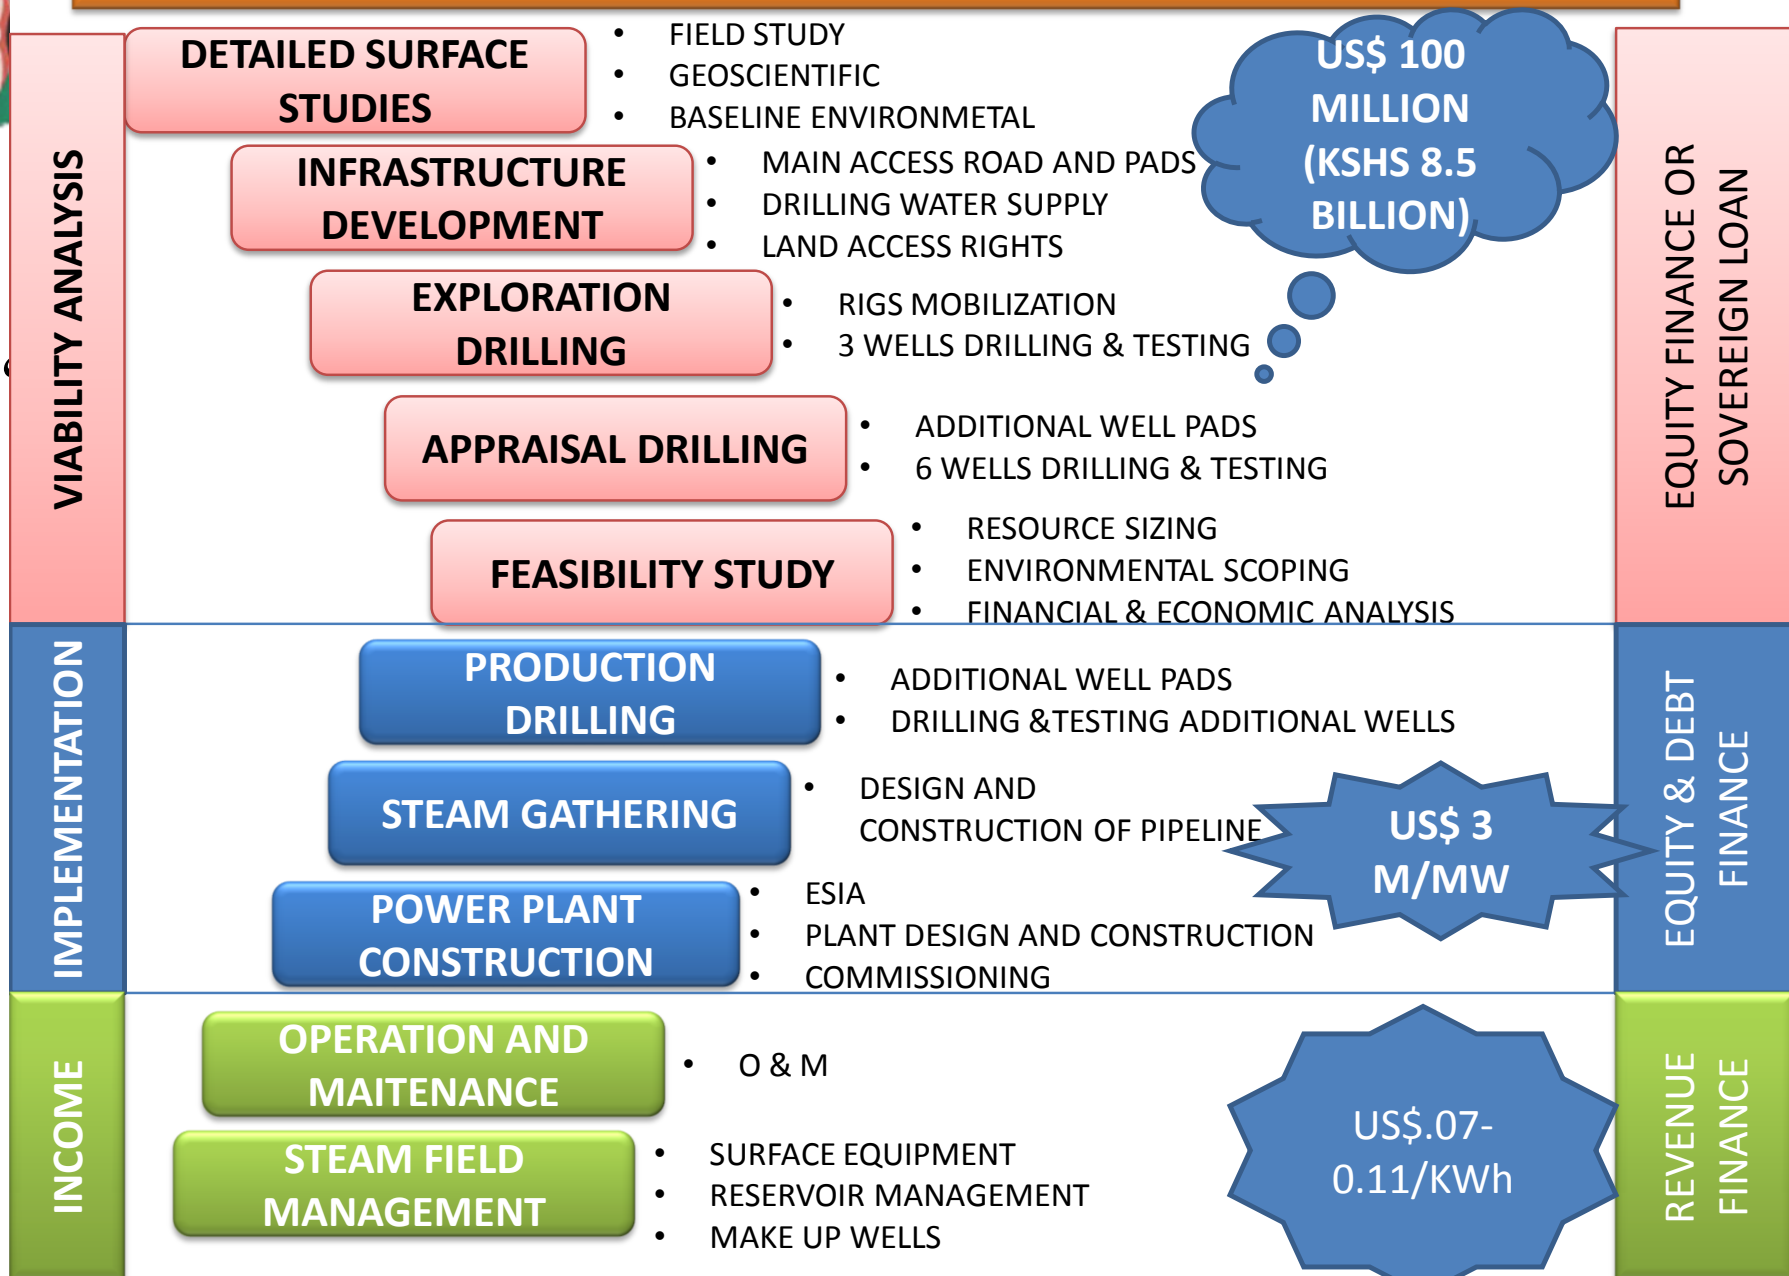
VIABILITY ANALYSIS

DETAILED SURFACE STUDIES
• FIELD STUDY
• GEOSCIENTIFIC
• BASELINE ENVIRONMETAL

INFRASTRUCTURE DEVELOPMENT
• MAIN ACCESS ROAD AND PADS
• DRILLING WATER SUPPLY
• LAND ACCESS RIGHTS

US$ 100 MILLION (KSHS 8.5 BILLION)

EXPLORATION DRILLING
• RIGS MOBILIZATION
• 3 WELLS DRILLING & TESTING

APPRAISAL DRILLING
• ADDITIONAL WELL PADS
• 6 WELLS DRILLING & TESTING

FEASIBILITY STUDY
• RESOURCE SIZING
• ENVIRONMENTAL SCOPING
• FINANCIAL & ECONOMIC ANALYSIS

EQUITY FINANCE OR SOVEREIGN LOAN

IMPLEMENTATION

PRODUCTION DRILLING
• ADDITIONAL WELL PADS
• DRILLING &TESTING ADDITIONAL WELLS

STEAM GATHERING
• DESIGN AND CONSTRUCTION OF PIPELINE

US$ 3 M/MW

POWER PLANT CONSTRUCTION
• ESIA
• PLANT DESIGN AND CONSTRUCTION
• COMMISSIONING

EQUITY & DEBT FINANCE

INCOME

OPERATION AND MAITENANCE
• O & M

STEAM FIELD MANAGEMENT
• SURFACE EQUIPMENT
• RESERVOIR MANAGEMENT
• MAKE UP WELLS

US$.07-0.11/KWh

REVENUE FINANCE